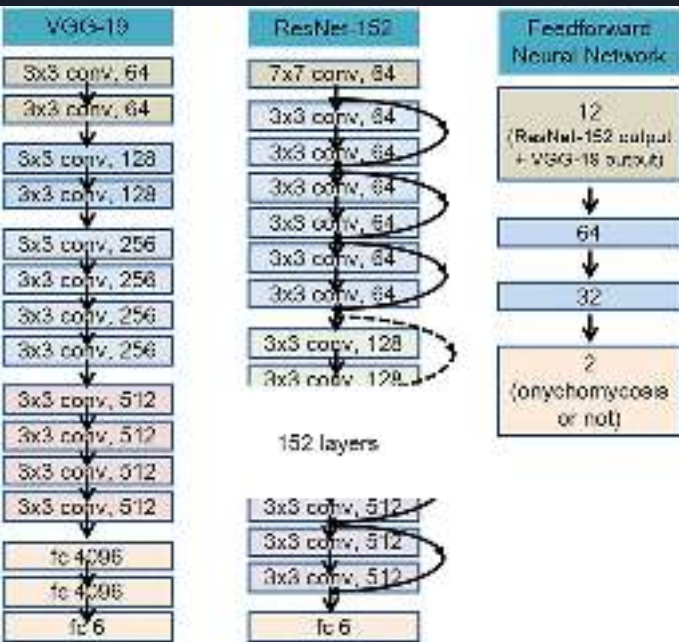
VGG-19

3x3 conv, 64

3x3 conv, 64

3x3 conv, 128

3x3 conv, 128

3x3 conv, 256

3x3 conv, 256

3x3 conv, 256

3x3 conv, 256

3x3 conv, 512

3x3 conv, 512

3x3 conv, 512

3x3 conv, 512

fc 4096

fc 4096

fc 6

ResNet-152

7x7 conv, 64

3x3 conv, 64

3x3 conv, 64

3x3 conv, 64

3x3 conv, 64

3x3 conv, 64

3x3 conv, 64

3x3 conv, 128

3x3 conv, 128

152 layers

3x3 conv, 512

3x3 conv, 512

3x3 conv, 512

fc 6

Feedforward Neural Network

12 (ResNet-152 output + VGG-19 output)

64

32

2 (onychomycosis or not)